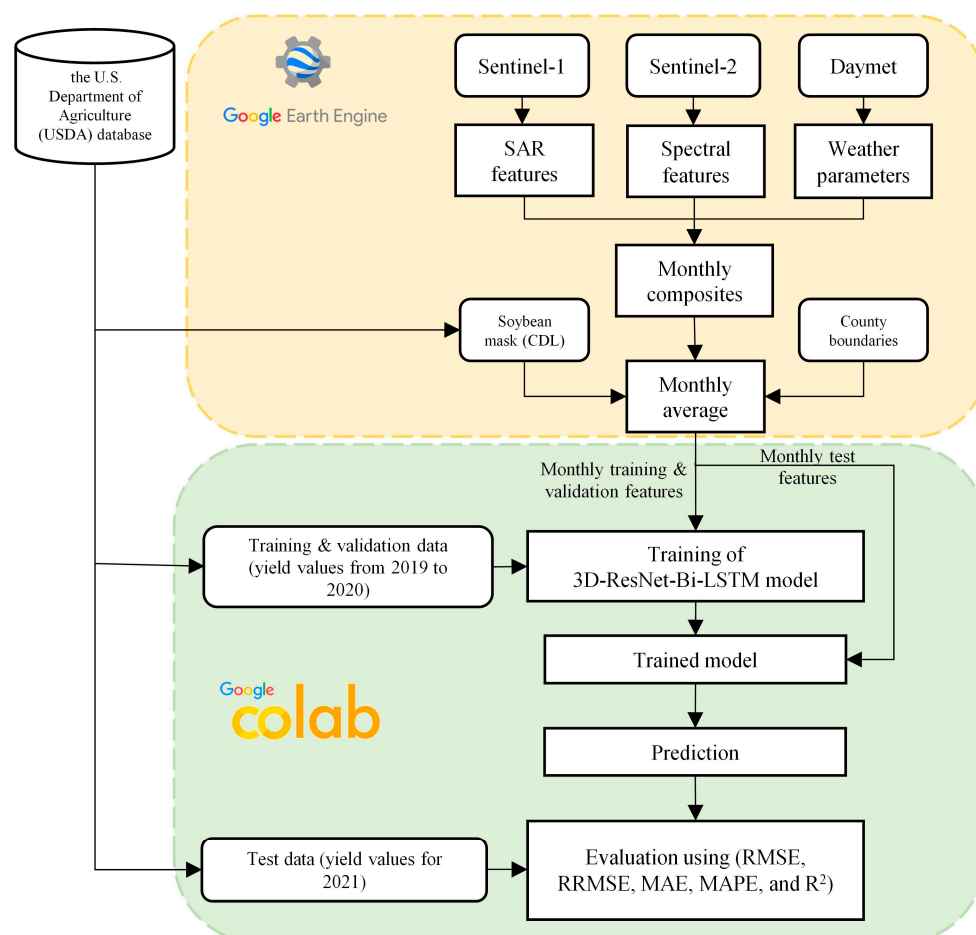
the U.S. Department of Agriculture (USDA) database

Google Earth Engine

Sentinel-1

Sentinel-2

Daymet

SAR features

Spectral features

Weather parameters

Monthly composites

Soybean mask (CDL)

County boundaries

Monthly average

Monthly training & validation features

Monthly test features

Training & validation data (yield values from 2019 to 2020)

Training of 3D-ResNet-Bi-LSTM model

Trained model

Google colab

Prediction

Test data (yield values for 2021)

Evaluation using (RMSE, RRMSE, MAE, MAPE, and $R^2$)